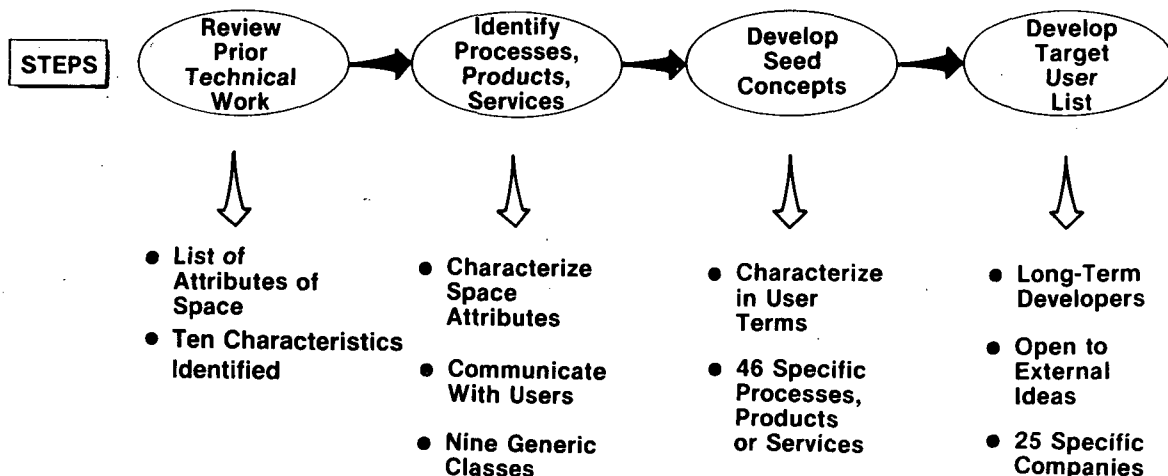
STEPS

Review Prior Technical Work

Identify Processes, Products, Services

Develop Seed Concepts

Develop Target User List

• List of Attributes of Space
• Ten Characteristics Identified

• Characterize Space Attributes
• Communicate With Users
• Nine Generic Classes

• Characterize in User Terms
• 46 Specific Processes, Products or Services

• Long-Term Developers
• Open to External Ideas
• 25 Specific Companies